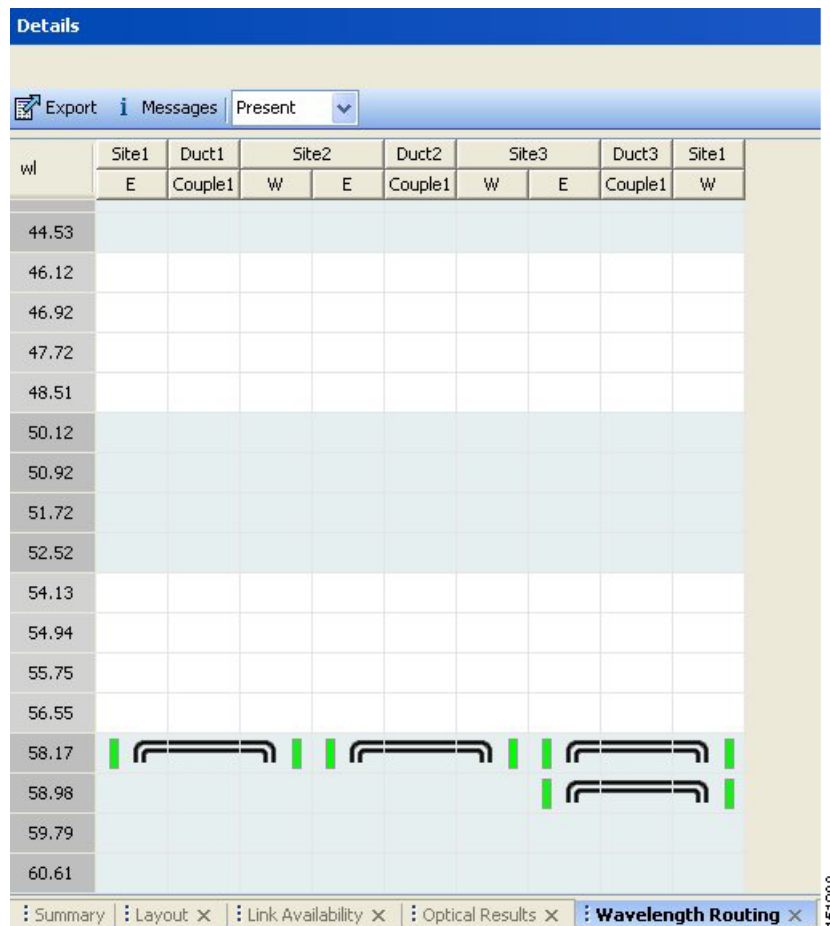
Details

Export Messages Present

| wl | Site1 | Duct1 | Site2 | | Duct2 | Site3 | | Duct3 | Site1 |
|---|---|---|---|---|---|---|---|---|---|
| | E | Couple1 | W | E | Couple1 | W | E | Couple1 | W |
| 44.53 | | | | | | | | | |
| 46.12 | | | | | | | | | |
| 46.92 | | | | | | | | | |
| 47.72 | | | | | | | | | |
| 48.51 | | | | | | | | | |
| 50.12 | | | | | | | | | |
| 50.92 | | | | | | | | | |
| 51.72 | | | | | | | | | |
| 52.52 | | | | | | | | | |
| 54.13 | | | | | | | | | |
| 54.94 | | | | | | | | | |
| 55.75 | | | | | | | | | |
| 56.55 | | | | | | | | | |
| 58.17 | | | | | | | | | |
| 58.98 | | | | | | | | | |
| 59.79 | | | | | | | | | |
| 60.61 | | | | | | | | | |

Summary | Layout × | Link Availability × | Optical Results × | Wavelength Routing ×

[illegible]